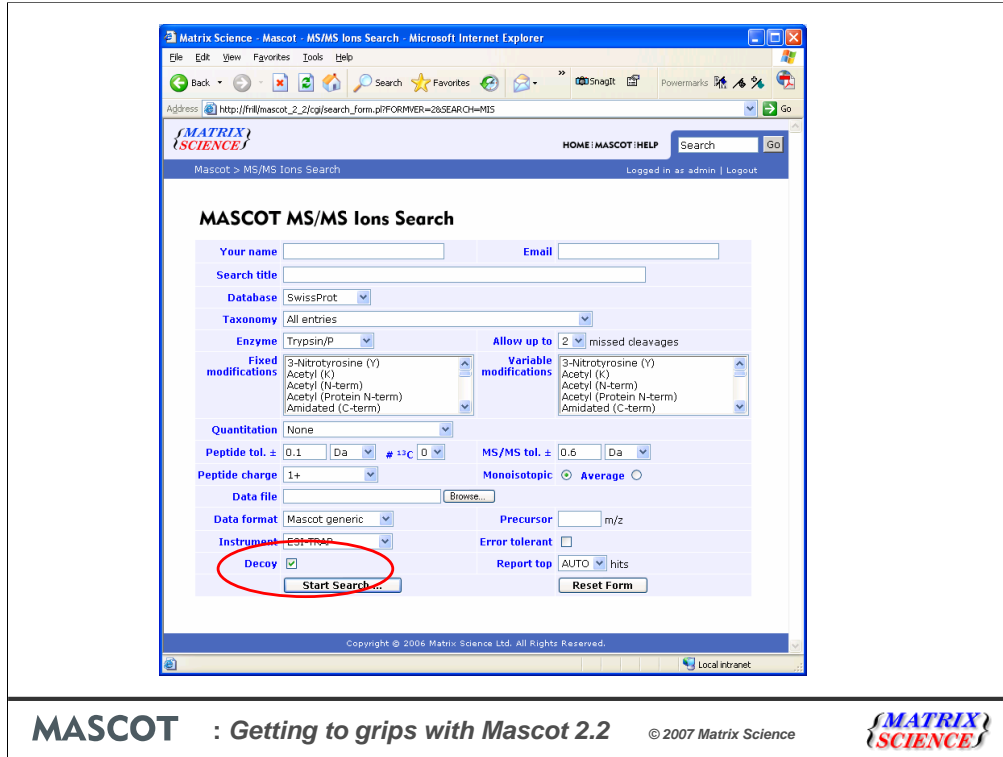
Matrix Science - Mascot - MS/MS Ions Search - Microsoft Internet Explorer

File Edit View Favorites Tools Help

Back Search Favorites SnagIt Powermarks

Address http://frill/mascot_2_2/cgi/search_form.pl?FORMVER=2&SEARCH=MIS Go

{MATRIX SCIENCE}

HOME | MASCOT | HELP Search Go

Mascot > MS/MS Ions Search

Logged in as admin | Logout

MASCOT MS/MS Ions Search

| | | | |
|---|---|---|---|
| Your name | | Email | |
| Search title | | | |
| Database | SwissProt | | |
| Taxonomy | All entries | | |
| Enzyme | Trypsin/P | Allow up to | 2 missed cleavages |
| Fixed modifications | 3-Nitrotyrosine (Y) Acetyl (K) Acetyl (N-term) Acetyl (Protein N-term) Amidated (C-term) | Variable modifications | 3-Nitrotyrosine (Y) Acetyl (K) Acetyl (N-term) Acetyl (Protein N-term) Amidated (C-term) |
| Quantitation | None | | |
| Peptide tol. ± | 0.1 Da # $^{13}$C 0 | MS/MS tol. ± | 0.6 Da |
| Peptide charge | 1+ | Monoisotopic | Average |
| Data file | Browse... | | |
| Data format | Mascot generic | Precursor | m/z |
| Instrument | ESI-TRAP | Error tolerant | |
| Decoy | | Report top | AUTO hits |
| | Start Search ... | | Reset Form |

Copyright © 2006 Matrix Science Ltd. All Rights Reserved.

Local intranet

MASCOT : Getting to grips with Mascot 2.2 © 2007 Matrix Science

{MATRIX SCIENCE}